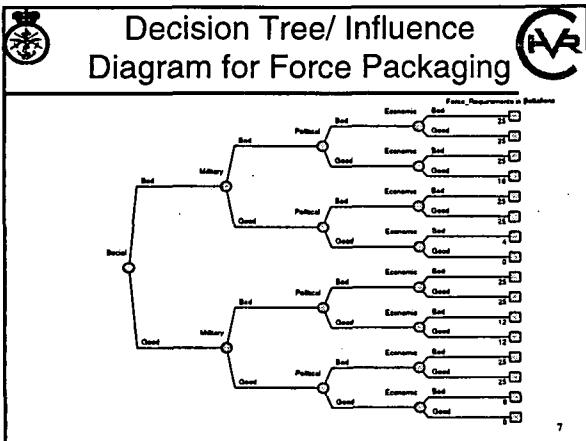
Decision Tree/ Influence Diagram for Force Packaging

Force_Requirements in Battalions

Social
Bad
Military
Bad
Political
Bad
Economic
Bad
25
Good
25
Good
Economic
Bad
25
Good
16
Good
Political
Bad
Economic
Bad
25
Good
25
Good
Economic
Bad
4
Good
0
Good
Military
Bad
Political
Bad
Economic
Bad
25
Good
25
Good
Economic
Bad
12
Good
12
Good
Political
Bad
Economic
Bad
25
Good
25
Good
Economic
Bad
8
Good
8

7